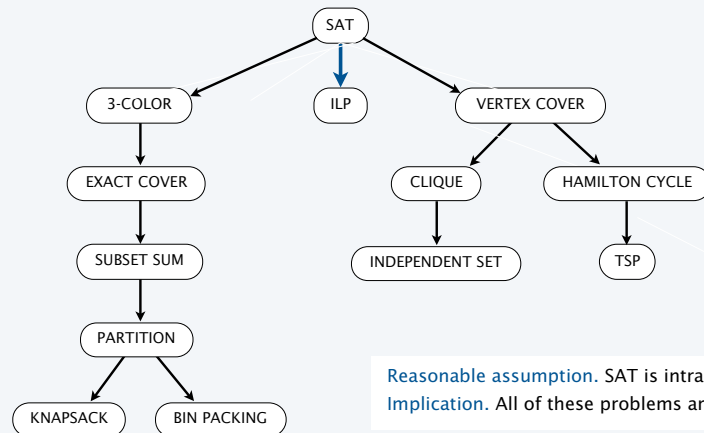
SAT

3-COLOR

ILP

VERTEX COVER

EXACT COVER

CLIQUE

HAMILTON CYCLE

SUBSET SUM

INDEPENDENT SET

TSP

PARTITION

KNAPSACK

BIN PACKING

Reasonable assumption. SAT is intra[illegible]
Implication. All of these problems ar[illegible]